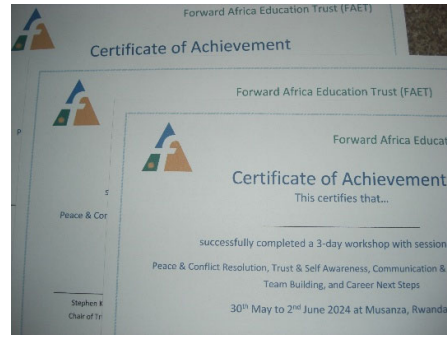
Forward Africa Education Trust (FAET)

Certificate of Achievement

Forward Africa Education Trust (FAET)

P

S

Peace & Cor

Stephen K

Chair of Tr

Forward Africa Educat

Certificate of Achievement

This certifies that...

successfully completed a 3-day workshop with session

Peace & Conflict Resolution, Trust & Self Awareness, Communication & Team Building, and Career Next Steps

30$^{th}$ May to 2$^{nd}$ June 2024 at Musanza, Rwanda